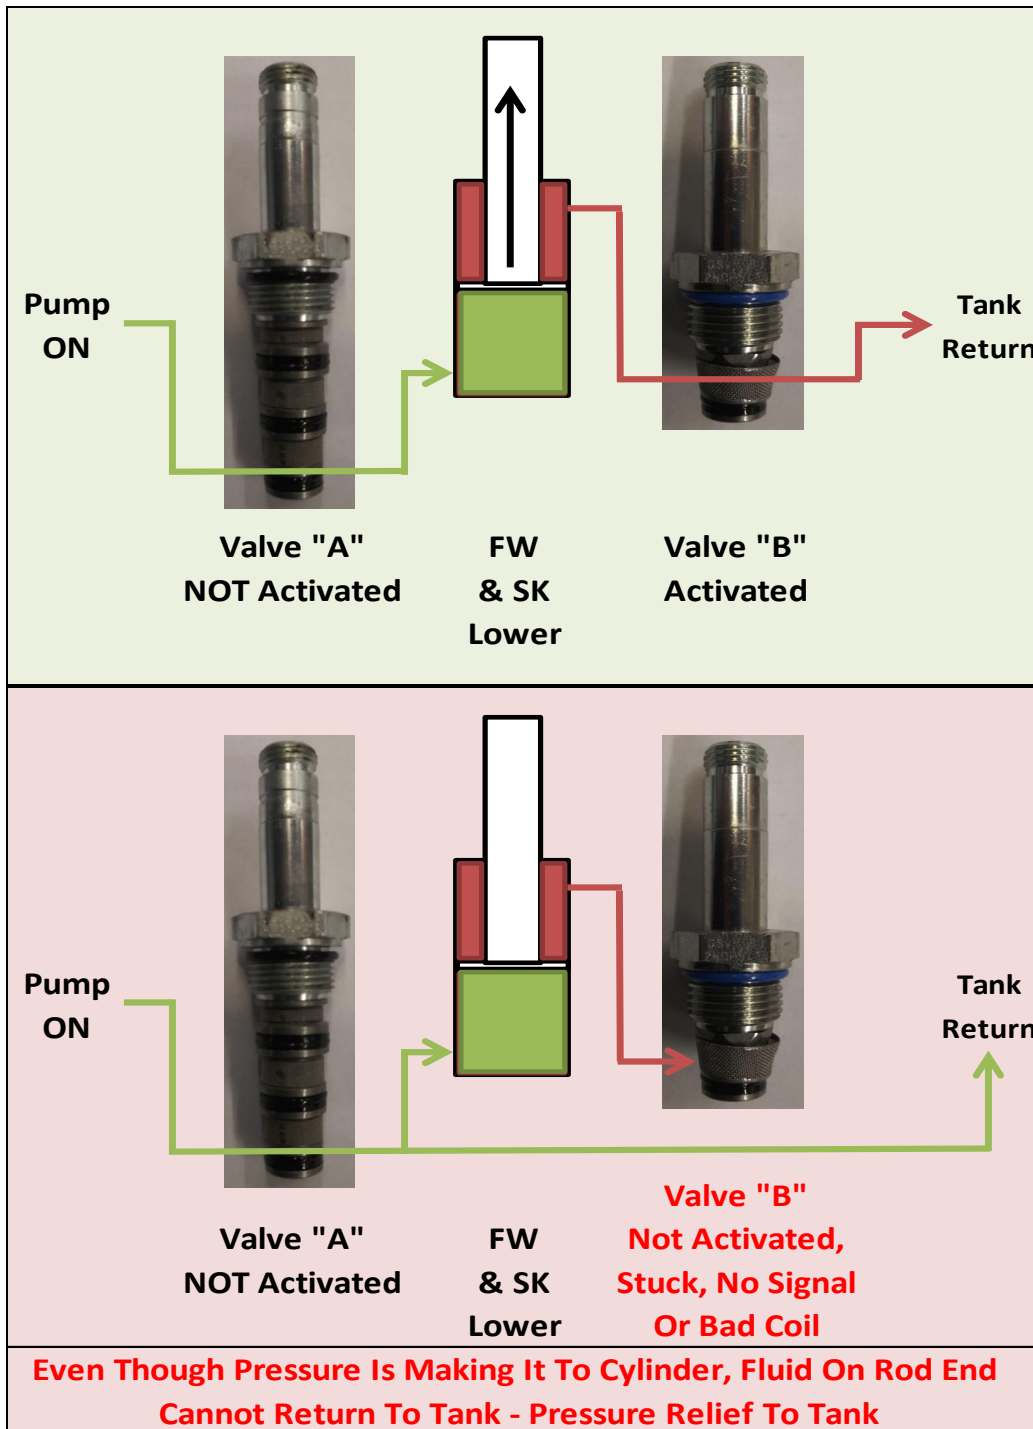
Pump ON

Tank Return

Valve "A" NOT Activated

FW & SK Lower

Valve "B" Activated

Pump ON

Tank Return

Valve "A" NOT Activated

FW & SK Lower

Valve "B" Not Activated, Stuck, No Signal Or Bad Coil

Even Though Pressure Is Making It To Cylinder, Fluid On Rod End Cannot Return To Tank - Pressure Relief To Tank